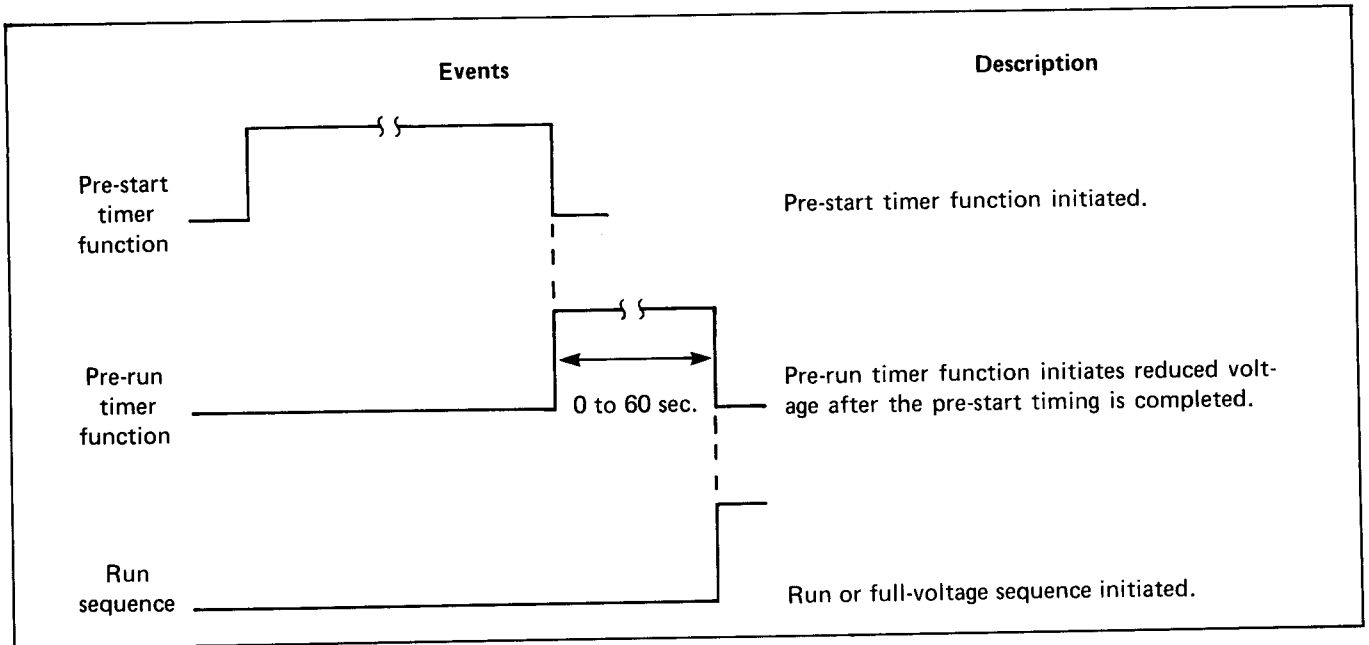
Events

Description

Pre-start timer function

Pre-start timer function initiated.

Pre-run timer function

0 to 60 sec.

Pre-run timer function initiates reduced voltage after the pre-start timing is completed.

Run sequence

Run or full-voltage sequence initiated.